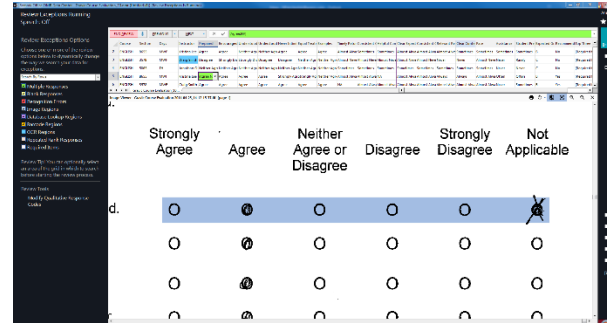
Review Exceptions Running
Speed: Off

Review Exceptions Options

Search By Focus

Multiple Responses
Blank Responses
Recognition Errors
Image Regions
Database Lookup Regions
Barcode Regions
OCR Regions
Repeated Field Responses
Flagged Items

Review Tools
Modify Qualitative Response Codes

| Strongly Agree | Agree | Neither Agree or Disagree | Disagree | Strongly Disagree | Not Applicable |
|---|---|---|---|---|---|
| d. O | O | O | O | O | O |
| O | O | O | O | O | O |
| O | O | O | O | O | O |
| O | O | O | O | O | O |